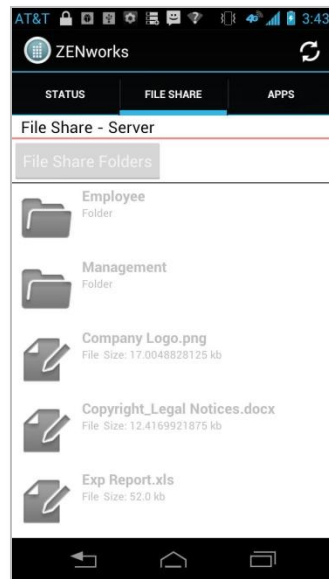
AT&T 3:43

ZENworks

STATUS

FILE SHARE

APPS

File Share - Server

File Share Folders

Employee
Folder

Management
Folder

Company Logo.png
File Size: 17.0048828125 kb

Copyright_Legal Notices.docx
File Size: 12.4169921875 kb

Exp Report.xls
File Size: 52.0 kb